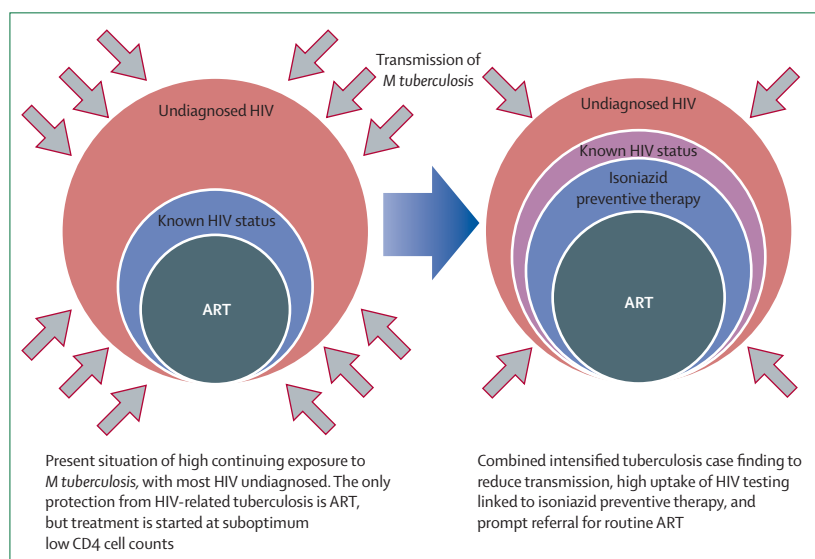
Transmission of *M tuberculosis*

Undiagnosed HIV

Known HIV status

ART

Undiagnosed HIV

Known HIV status

Isoniazid preventive therapy

ART

Present situation of high continuing exposure to *M tuberculosis*, with most HIV undiagnosed. The only protection from HIV-related tuberculosis is ART, but treatment is started at suboptimum low CD4 cell counts

Combined intensified tuberculosis case finding to reduce transmission, high uptake of HIV testing linked to isoniazid preventive therapy, and prompt referral for routine ART